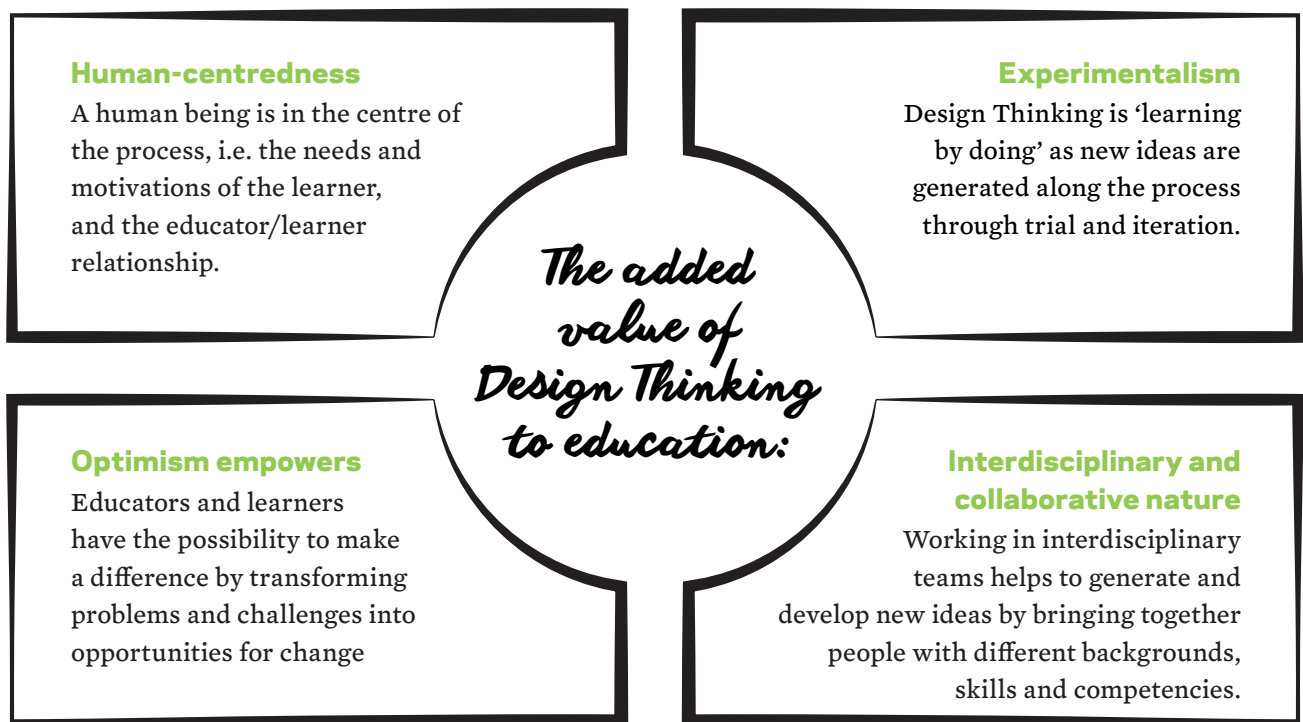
Human-centredness
A human being is in the centre of the process, i.e. the needs and motivations of the learner, and the educator/learner relationship.

Experimentalism
Design Thinking is 'learning by doing' as new ideas are generated along the process through trial and iteration.

The added value of Design Thinking to education:

Optimism empowers
Educators and learners have the possibility to make a difference by transforming problems and challenges into opportunities for change

Interdisciplinary and collaborative nature
Working in interdisciplinary teams helps to generate and develop new ideas by bringing together people with different backgrounds, skills and competencies.